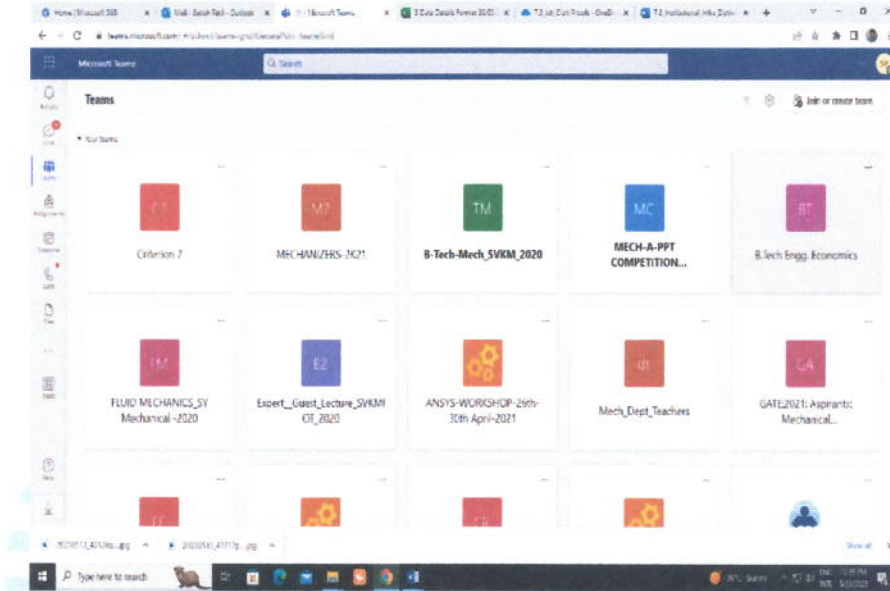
Home | Microsoft 365 | Mail - Satish Patil - Outlook | Microsoft Teams | 3 Data Details Format 2020 | 7.3_Idi_Civil Proofs - OneD | 7.3 Institutional Infra Distin

teams.microsoft.com/

Microsoft Teams

Q Search

Activity
Chat
Teams
Assignments
Calendar
Calls
Files
Apps
Help

Teams

Join or create team

▾ Your teams

C7
Criterion 7

M2
MECHANIZERS-2021

TM
B-Tech-Mech_SVKM_2020

MC
MECH-A-PPT COMPETITION...

BT
B.Tech Engg. Economics

FM
FLUID MECHANICS_SY Mechanical -2020

E2
Expert__Guest_Lecture_SVKM IOT_2020

ANSYS-WORKSHOP-26th-30th April-2021

dt
Mech_Dept_Teachers

GA
GATE2021: Aspirants Mechanical...

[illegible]

CE

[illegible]_4313...jpg

20210531_41717...jpg

Show all

Type here to search

ENG
INTL
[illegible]